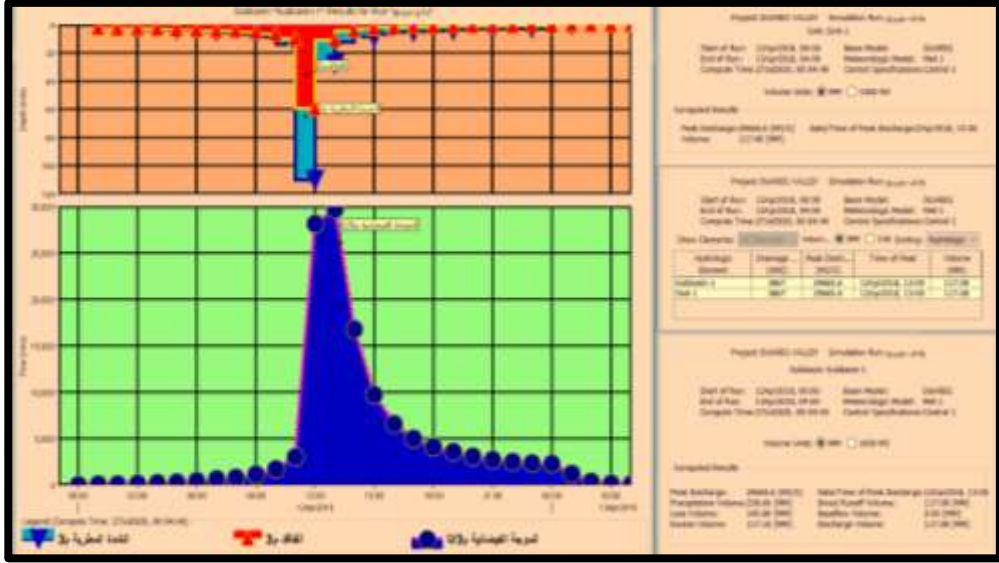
Subbasin "Subbasin-1" Results for Run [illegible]

Depth (mm)

Flow (cms)

35,000

30,000

25,000

20,000

15,000

10,000

5,000

0

Legend (Compute Time: 27Jul2020, 00:04:44)

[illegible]

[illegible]

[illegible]

Project: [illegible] Simulation Run: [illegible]

Start of Run: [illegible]
End of Run: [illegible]
Compute Time: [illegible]

Basin Model: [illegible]
Meteorologic Model: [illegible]
Control Specifications: Control 1

Volume Units: MM 1000 M3

Computed Results

Peak Discharge: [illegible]
Volume: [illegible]

Date/Time of Peak Discharge: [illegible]

Project: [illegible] Simulation Run: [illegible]

Start of Run: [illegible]
End of Run: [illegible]
Compute Time: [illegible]

Basin Model: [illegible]
Meteorologic Model: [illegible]
Control Specifications: Control 1

Show Elements: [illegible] Volume Units: MM 1000 M3 Sorting: Hydrologic

| Hydrologic Element | Drainage Area (KM2) | Peak Discharge (M3/S) | Time of Peak | Volume (MM) |
|---|---|---|---|---|
| Subbasin-1 | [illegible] | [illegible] | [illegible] | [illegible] |
| Sink-1 | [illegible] | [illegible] | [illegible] | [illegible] |

Project: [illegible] Simulation Run: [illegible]

Subbasin: Subbasin-1

Start of Run: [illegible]
End of Run: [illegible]
Compute Time: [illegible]

Basin Model: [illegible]
Meteorologic Model: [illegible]
Control Specifications: Control 1

Volume Units: MM 1000 M3

Computed Results

Peak Discharge: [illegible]
Precipitation Volume: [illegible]
Loss Volume: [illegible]
Excess Volume: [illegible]

Date/Time of Peak Discharge: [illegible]
Direct Runoff Volume: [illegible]
Baseflow Volume: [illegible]
Discharge Volume: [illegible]